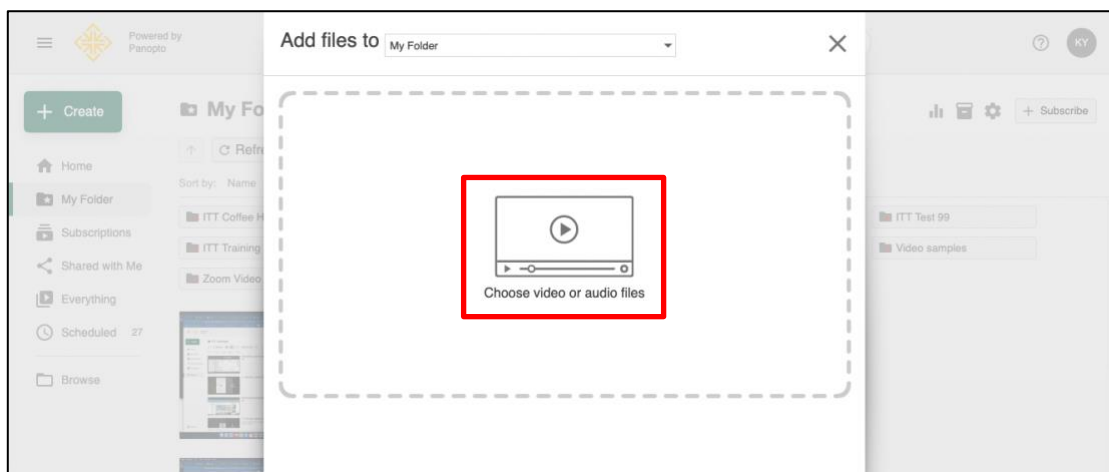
Powered by Panopto

KY

+ Create

My Fo

C Refr

Sort by: Name

Home

My Folder

Subscriptions

Shared with Me

Everything

Scheduled 27

Browse

ITT Coffee H

ITT Training

Zoom Video

+ Subscribe

ITT Test 99

Video samples

Add files to My Folder

Choose video or audio files